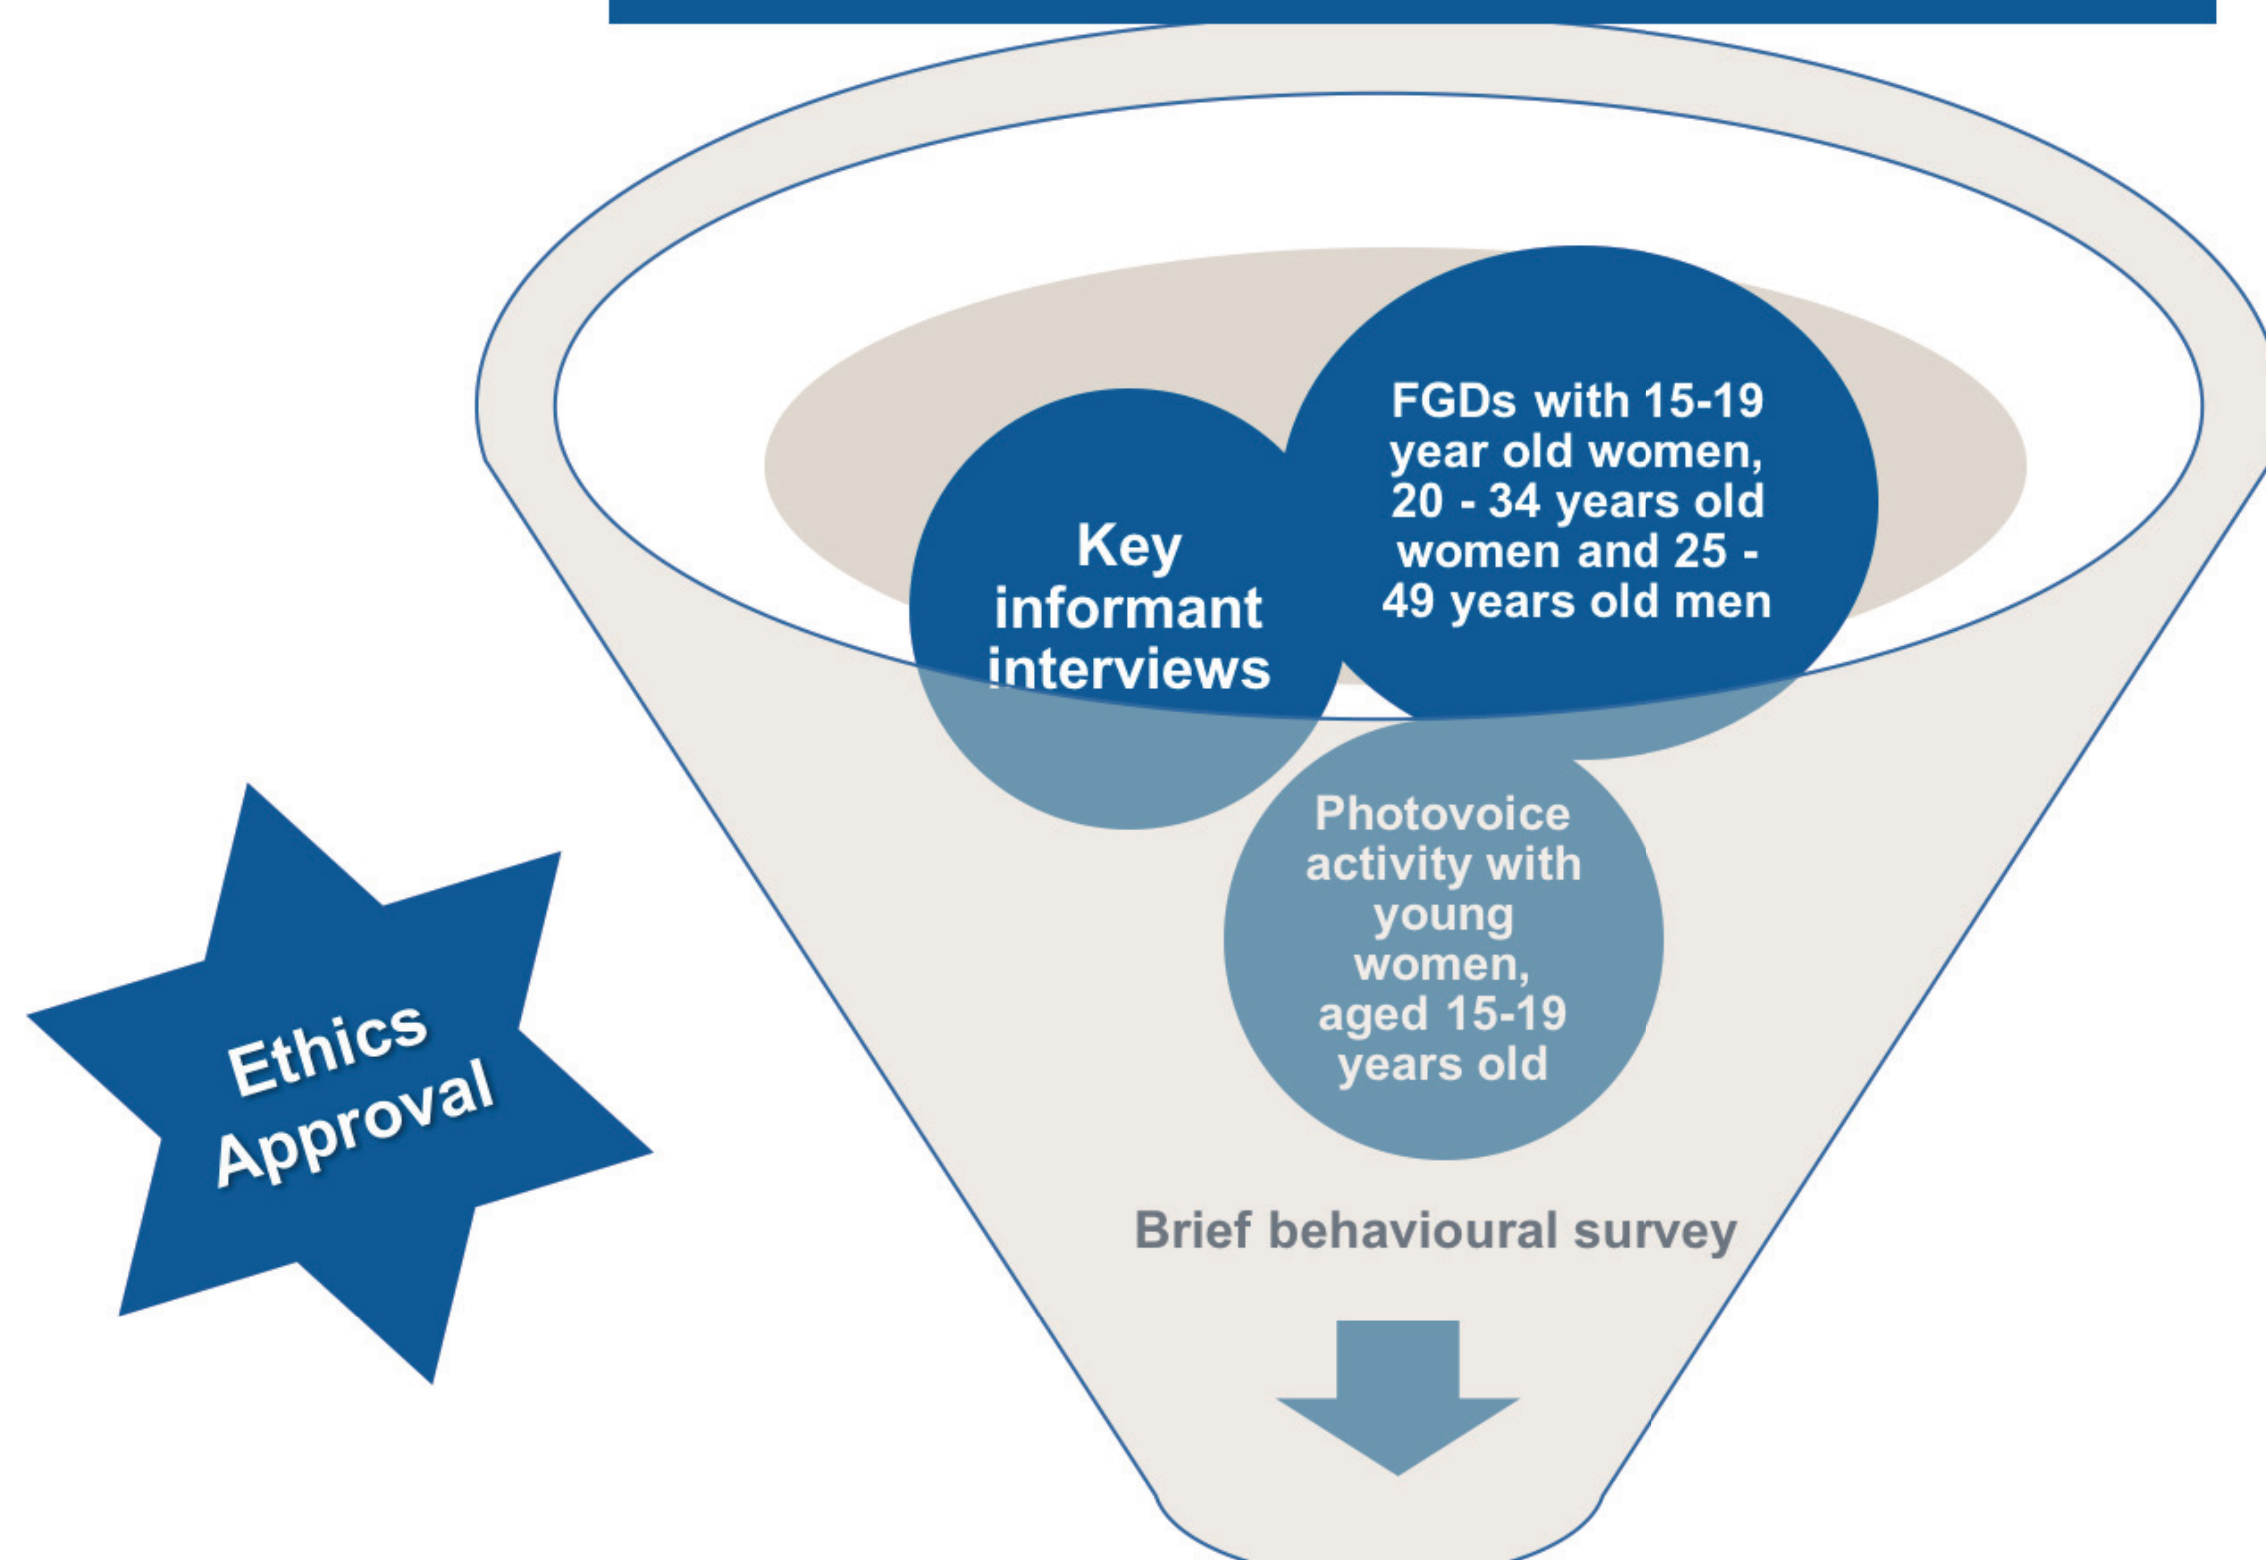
Key informant interviews

FGDs with 15-19 year old women, 20 - 34 years old women and 25 - 49 years old men

Photovoice activity with young women, aged 15-19 years old

Brief behavioural survey

Ethics Approval